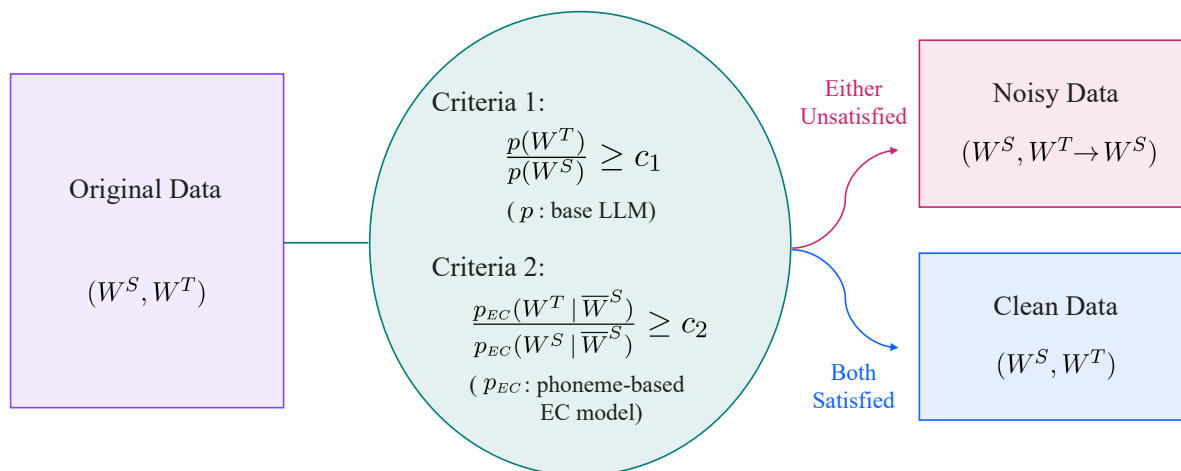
Original Data

$(W^S, W^T)$

Criteria 1:

$\frac{p(W^T)}{p(W^S)} \geq c_1$

( $p$ : base LLM)

Criteria 2:

$\frac{p_{EC}(W^T \mid \overline{W}^S)}{p_{EC}(W^S \mid \overline{W}^S)} \geq c_2$

( $p_{EC}$ : phoneme-based EC model)

Either Unsatisfied

Noisy Data

$(W^S, W^T \rightarrow W^S)$

Both Satisfied

Clean Data

$(W^S, W^T)$